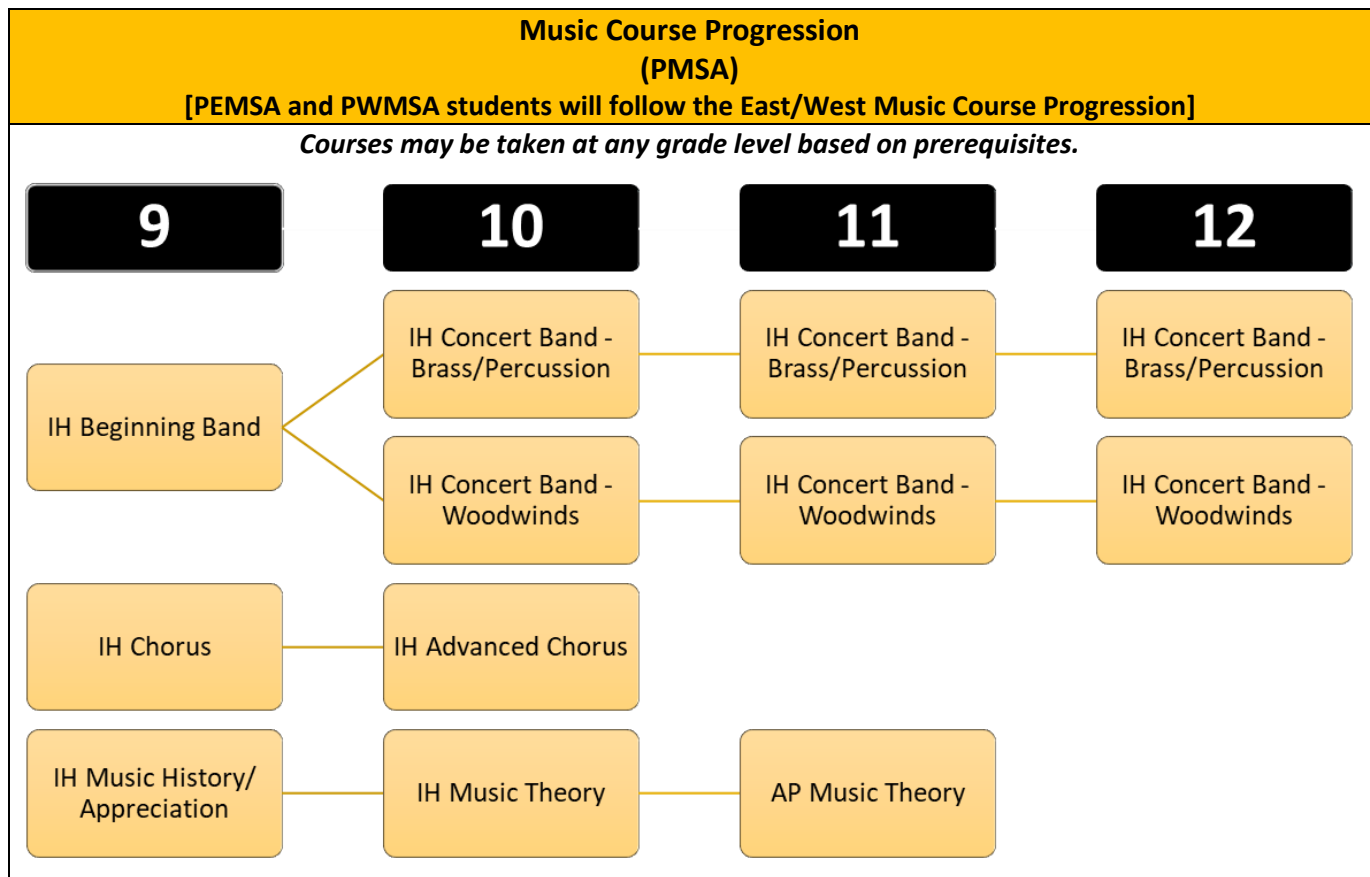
Music Course Progression
(PMSA)
[PEMSA and PWMSA students will follow the East/West Music Course Progression]

Courses may be taken at any grade level based on prerequisites.

9

10

11

12

IH Beginning Band

IH Concert Band - Brass/Percussion

IH Concert Band - Brass/Percussion

IH Concert Band - Brass/Percussion

IH Concert Band - Woodwinds

IH Concert Band - Woodwinds

IH Concert Band - Woodwinds

IH Chorus

IH Advanced Chorus

IH Music History/ Appreciation

IH Music Theory

AP Music Theory